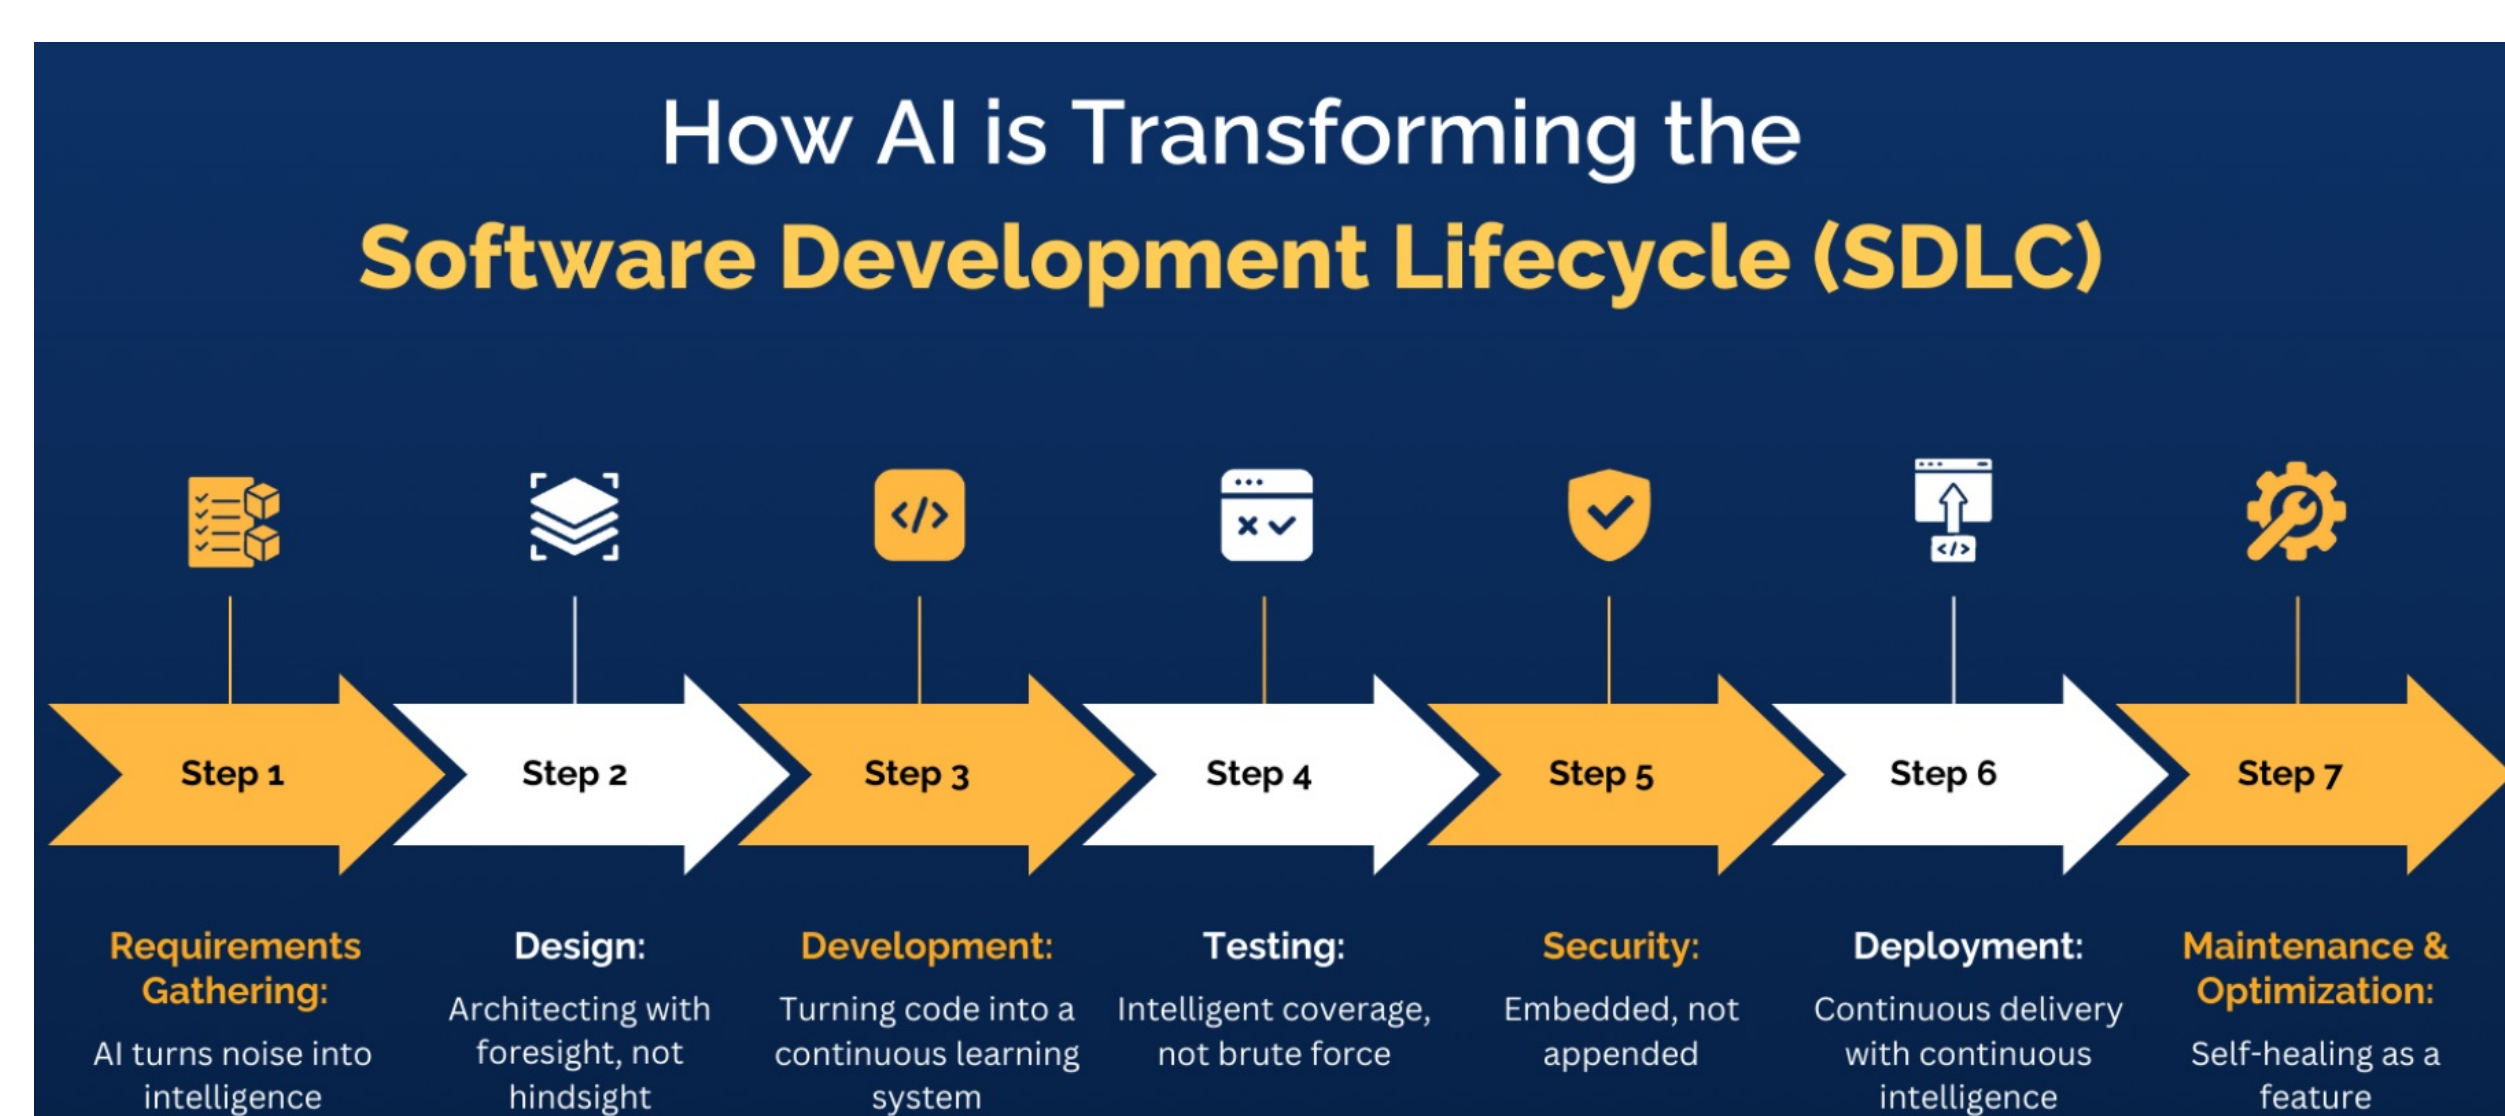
How AI is Transforming the
Software Development Lifecycle (SDLC)

</>

Step 1

Step 2

Step 3

Step 4

Step 5

Step 6

Step 7

Requirements Gathering:
AI turns noise into intelligence

Design:
Architecting with foresight, not hindsight

Development:
Turning code into a continuous learning system

Testing:
Intelligent coverage, not brute force

Security:
Embedded, not appended

Deployment:
Continuous delivery with continuous intelligence

Maintenance & Optimization:
Self-healing as a feature